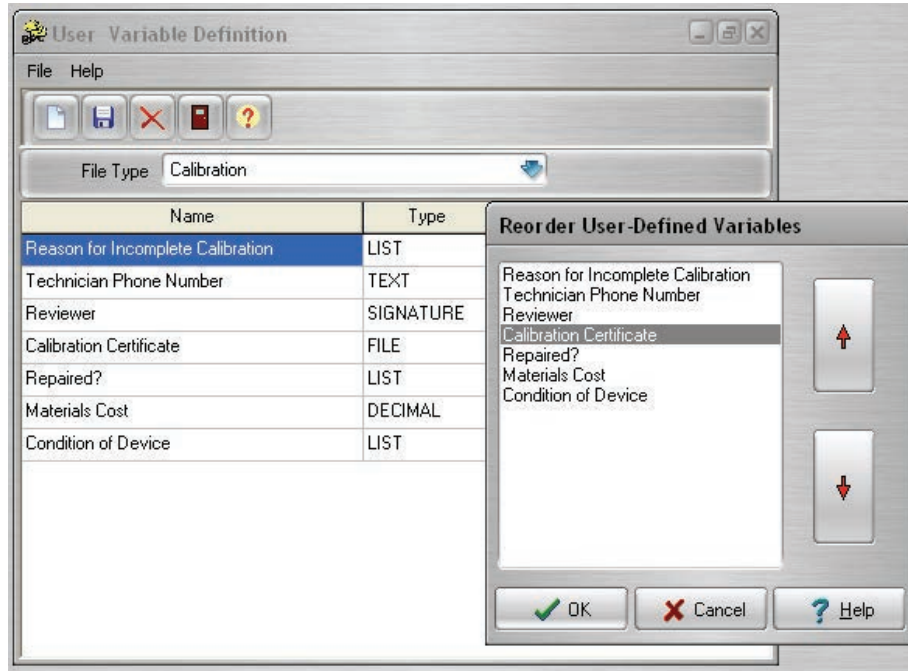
User Variable Definition

File Help

File Type Calibration

| Name | Type |
|---|---|
| Reason for Incomplete Calibration | LIST |
| Technician Phone Number | TEXT |
| Reviewer | SIGNATURE |
| Calibration Certificate | FILE |
| Repaired? | LIST |
| Materials Cost | DECIMAL |
| Condition of Device | LIST |

Reorder User-Defined Variables

Reason for Incomplete Calibration
Technician Phone Number
Reviewer
Calibration Certificate
Repaired?
Materials Cost
Condition of Device

OK Cancel Help